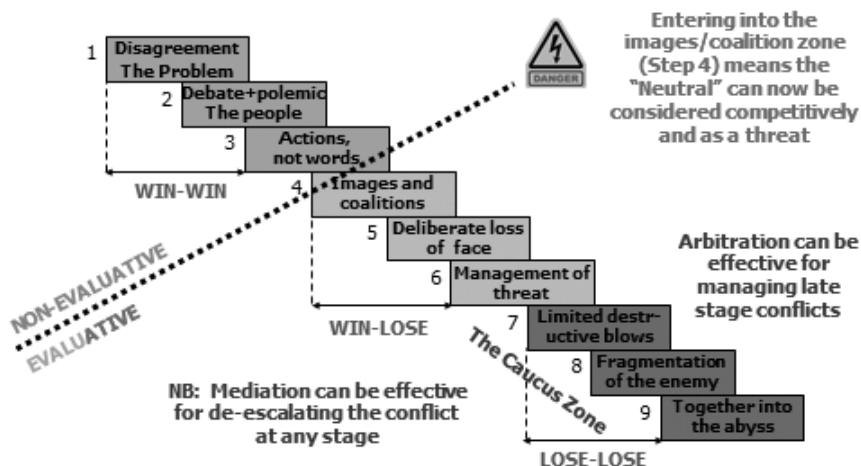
1 Disagreement The Problem

2 Debate+polemic The people

3 Actions, not words

WIN-WIN

DANGER

Entering into the images/coalition zone (Step 4) means the "Neutral" can now be considered competitively and as a threat

4 Images and coalitions

5 Deliberate loss of face

6 Management of threat

NON-EVALUATIVE

EVALUATIVE

WIN-LOSE

Arbitration can be effective for managing late stage conflicts

7 Limited destructive blows

The Caucus Zone

8 Fragmentation of the enemy

9 Together into the abyss

NB: Mediation can be effective for de-escalating the conflict at any stage

LOSE-LOSE